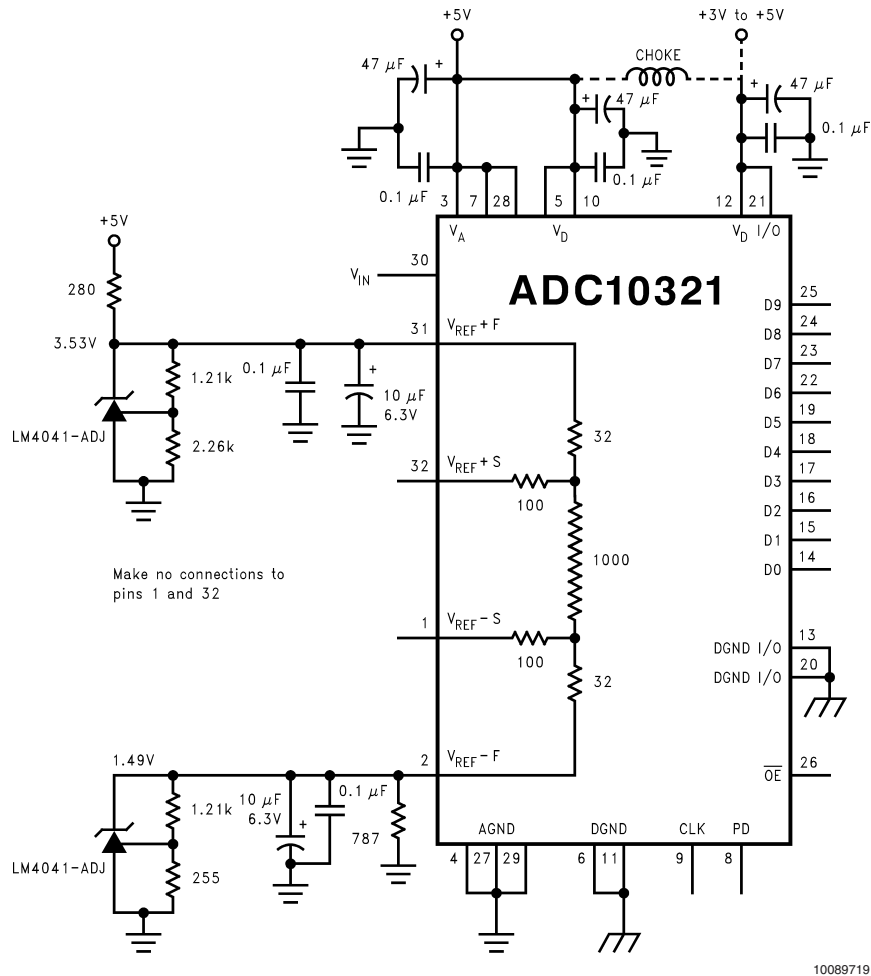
+5V
+3V to +5V
47 $\mu$F
+
CHOKE
+
47 $\mu$F
+
47 $\mu$F
0.1 $\mu$F
0.1 $\mu$F
0.1 $\mu$F
3 7 28
5 10
12 21
$V_A$
$V_D$
$V_D$ I/O
+5V
280
$V_{IN}$
30
ADC10321
3.53V
31
$V_{REF}+F$
0.1 $\mu$F
+
10 $\mu$F
6.3V
1.21k
LM4041-ADJ
2.26k
32
32
$V_{REF}+S$
100
1000
Make no connections to pins 1 and 32
1
$V_{REF}-S$
100
32
1.49V
2
$V_{REF}-F$
1.21k
10 $\mu$F
6.3V
+
0.1 $\mu$F
787
LM4041-ADJ
255
AGND
4 27 29
DGND
6 11
CLK
9
PD
8
D9 25
D8 24
D7 23
D6 22
D5 19
D4 18
D3 17
D2 16
D1 15
D0 14
DGND I/O 13
DGND I/O 20
$\overline{OE}$ 26
10089719